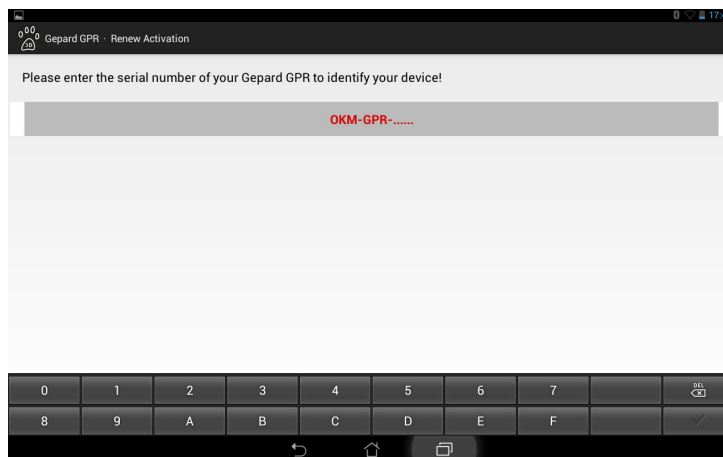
17:

Gepard GPR · Renew Activation

Please enter the serial number of your Gepard GPR to identify your device!

OKM-GPR-......

| 0 | 1 | 2 | 3 | 4 | 5 | 6 | 7 | | DEL |
|---|---|---|---|---|---|---|---|---|---|
| 8 | 9 | A | B | C | D | E | F | | |